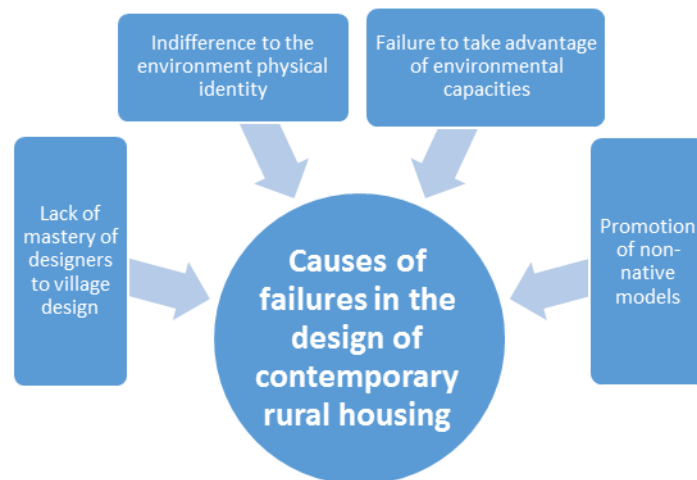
Indifference to the environment physical identity

Failure to take advantage of environmental capacities

Lack of mastery of designers to village design

Causes of failures in the design of contemporary rural housing

Promotion of non-native models